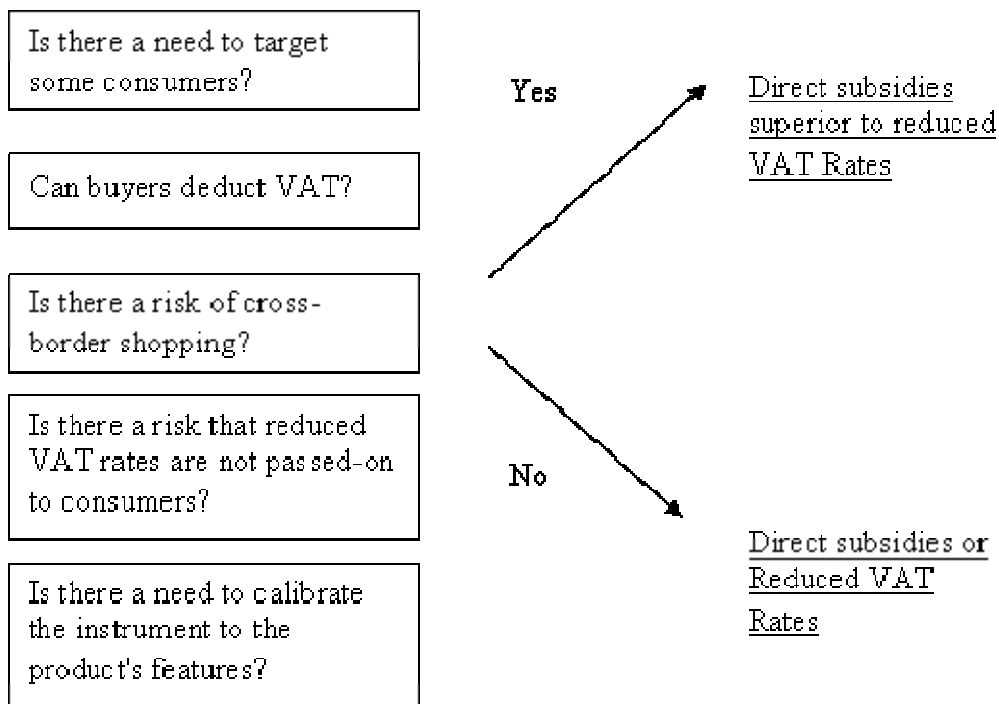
Is there a need to target some consumers?

Can buyers deduct VAT?

Is there a risk of cross-border shopping?

Is there a risk that reduced VAT rates are not passed-on to consumers?

Is there a need to calibrate the instrument to the product's features?

Yes

Direct subsidies superior to reduced VAT Rates

No

Direct subsidies or Reduced VAT Rates